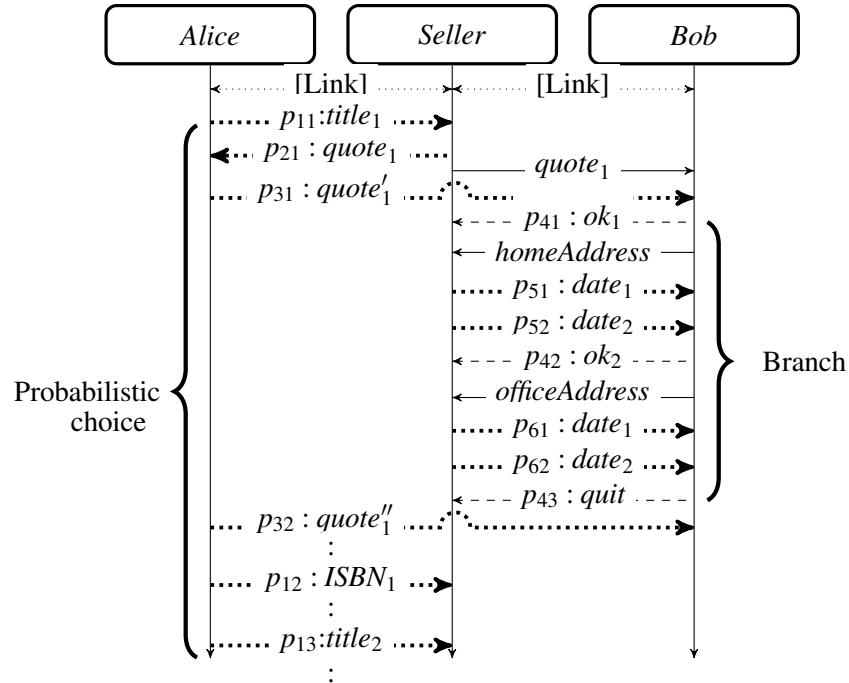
Alice

Seller

Bob

[Link]

[Link]

$p_{11}$:$title_1$

$p_{21}$ : $quote_1$

$quote_1$

$p_{31}$ : $quote'_1$

$p_{41}$ : $ok_1$

homeAddress

$p_{51}$ : $date_1$

$p_{52}$ : $date_2$

$p_{42}$ : $ok_2$

officeAddress

$p_{61}$ : $date_1$

$p_{62}$ : $date_2$

$p_{43}$ : quit

$p_{32}$ : $quote''_1$

$p_{12}$ : $ISBN_1$

$p_{13}$:$title_2$

Probabilistic choice

Branch